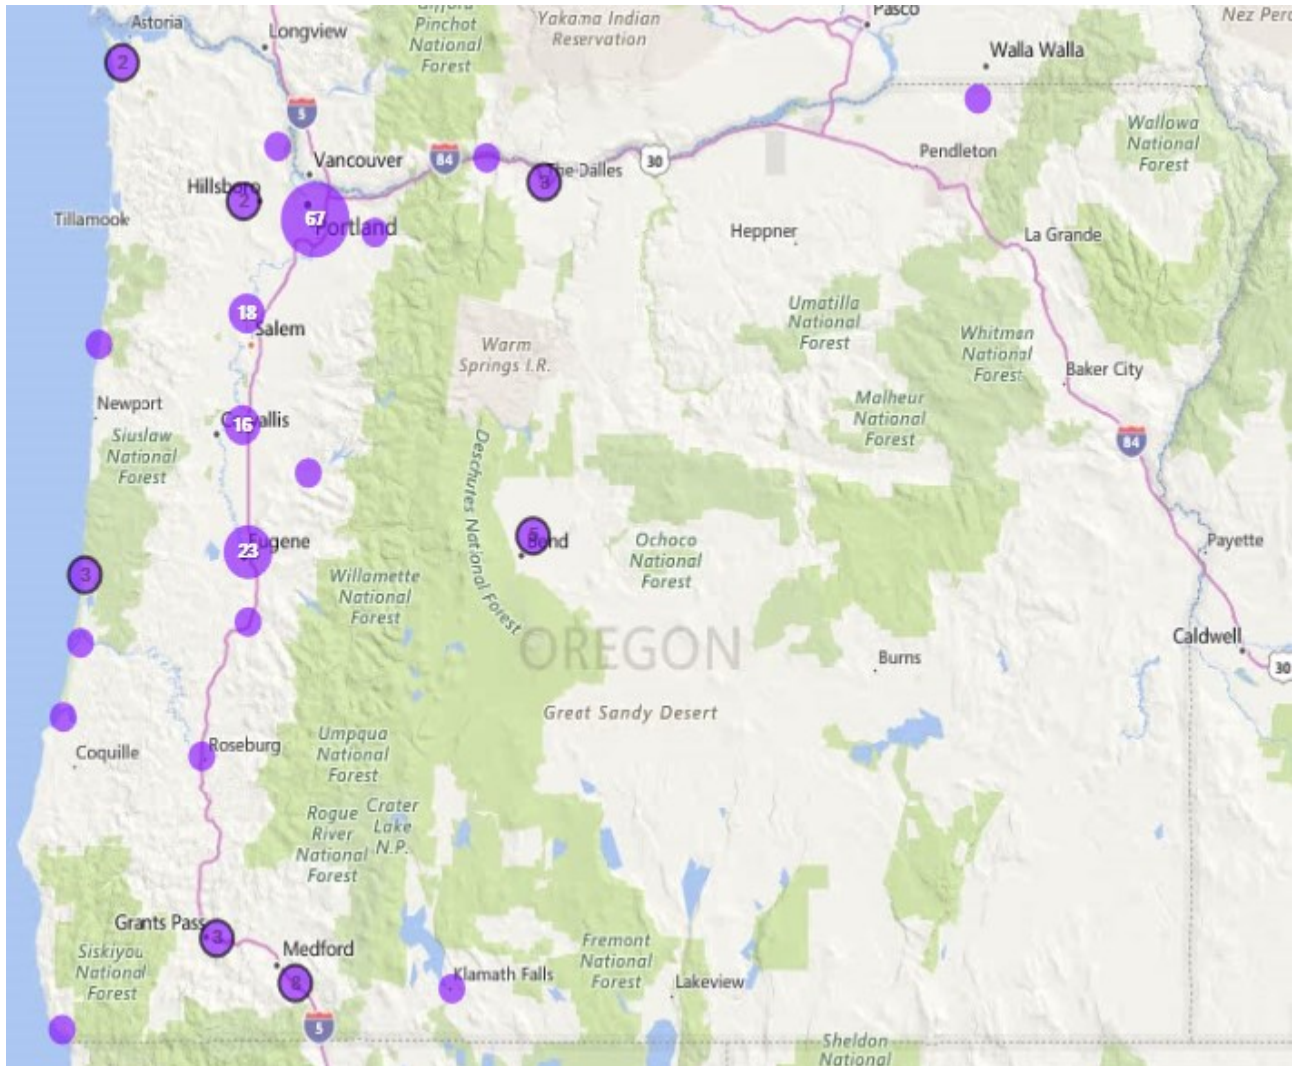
Astoria
Longview
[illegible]
Pinchot
National
Forest
Yakama Indian
Reservation
Pasco
Walla Walla
Nez Perc
2
5
Vancouver
84
The Dalles
30
Pendleton
Wallowa
National
Forest
Hillsboro
2
3
Tillamook
67
Portland
Heppner
La Grande
18
Salem
Umatilla
National
Forest
Whitman
National
Forest
Warm
Springs I.R.
Baker City
Newport
Corvallis
16
Malheur
National
Forest
Siuslaw
National
Forest
84
Deschutes National Forest
5
Bend
Ochoco
National
Forest
Payette
3
23
Eugene
Willamette
National
Forest
OREGON
Caldwell
Burns
30
Great Sandy Desert
Coquille
Roseburg
Umpqua
National
Forest
Rogue
River
National
Forest
Crater
Lake
N.P.
Grants Pass
3
Medford
2
Siskiyou
National
Forest
Klamath Falls
Fremont
National
Forest
Lakeview
5
Sheldon
National